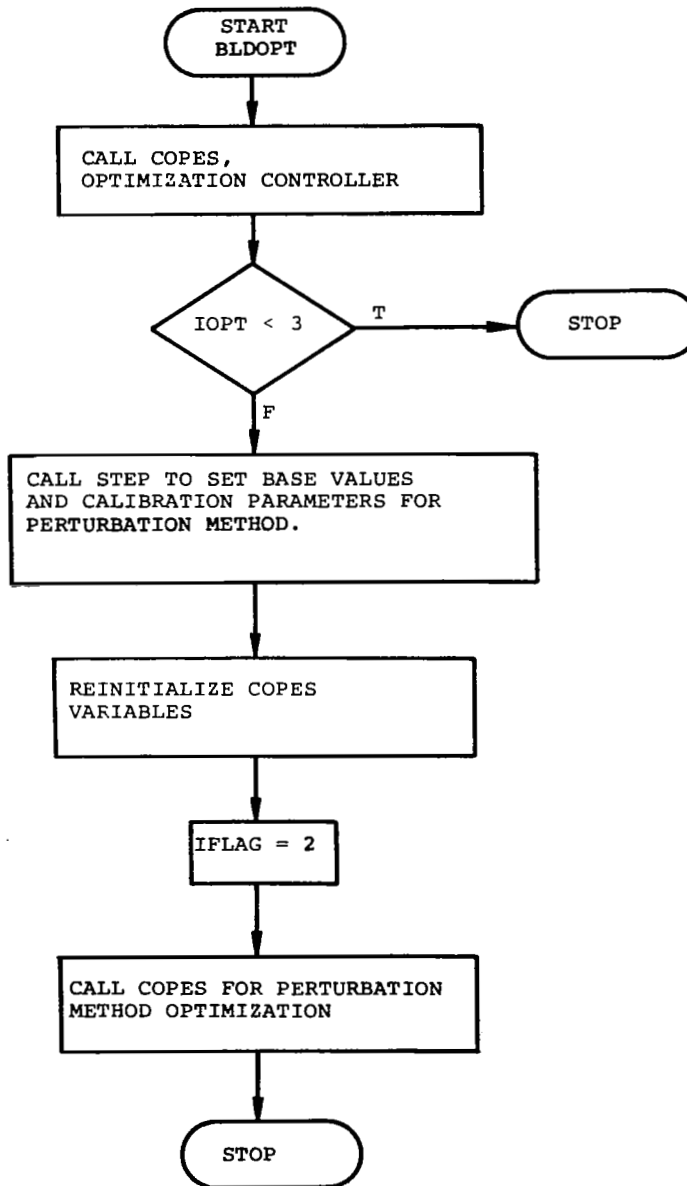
START BLDOPT

CALL COPES, OPTIMIZATION CONTROLLER

IOPT < 3

T

STOP

F

CALL STEP TO SET BASE VALUES AND CALIBRATION PARAMETERS FOR PERTURBATION METHOD.

REINITIALIZE COPES VARIABLES

IFLAG = 2

CALL COPES FOR PERTURBATION METHOD OPTIMIZATION

STOP